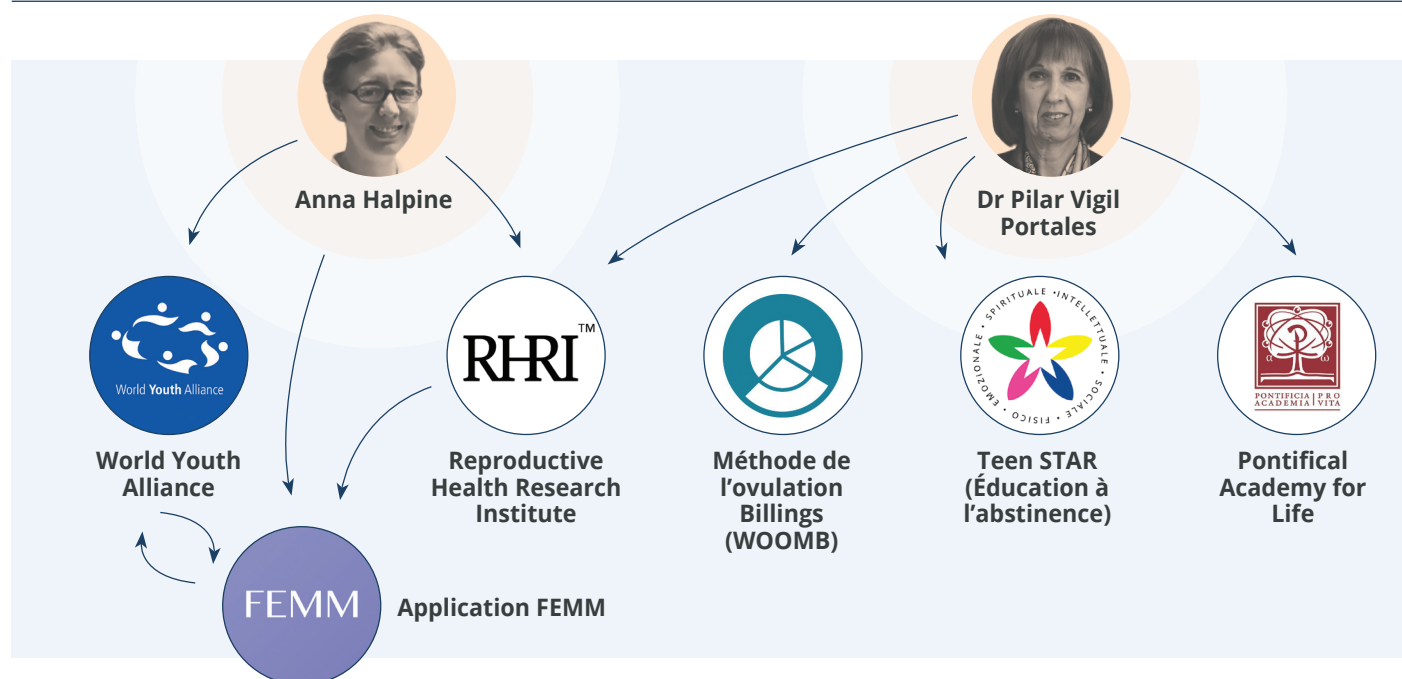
Anna Halpine

Dr Pilar Vigil Portales

World Youth Alliance

World Youth Alliance

RHRI™

Reproductive Health Research Institute

Méthode de l'ovulation Billings (WOOMB)

SPIRITUALE · INTELLETTUALE · SOCIALE · FISICO · EMOZIONALE

Teen STAR (Éducation à l'abstinence)

α ω

PONTIFICIA ACADEMIA | PRO VITA

Pontifical Academy for Life

FEMM

Application FEMM